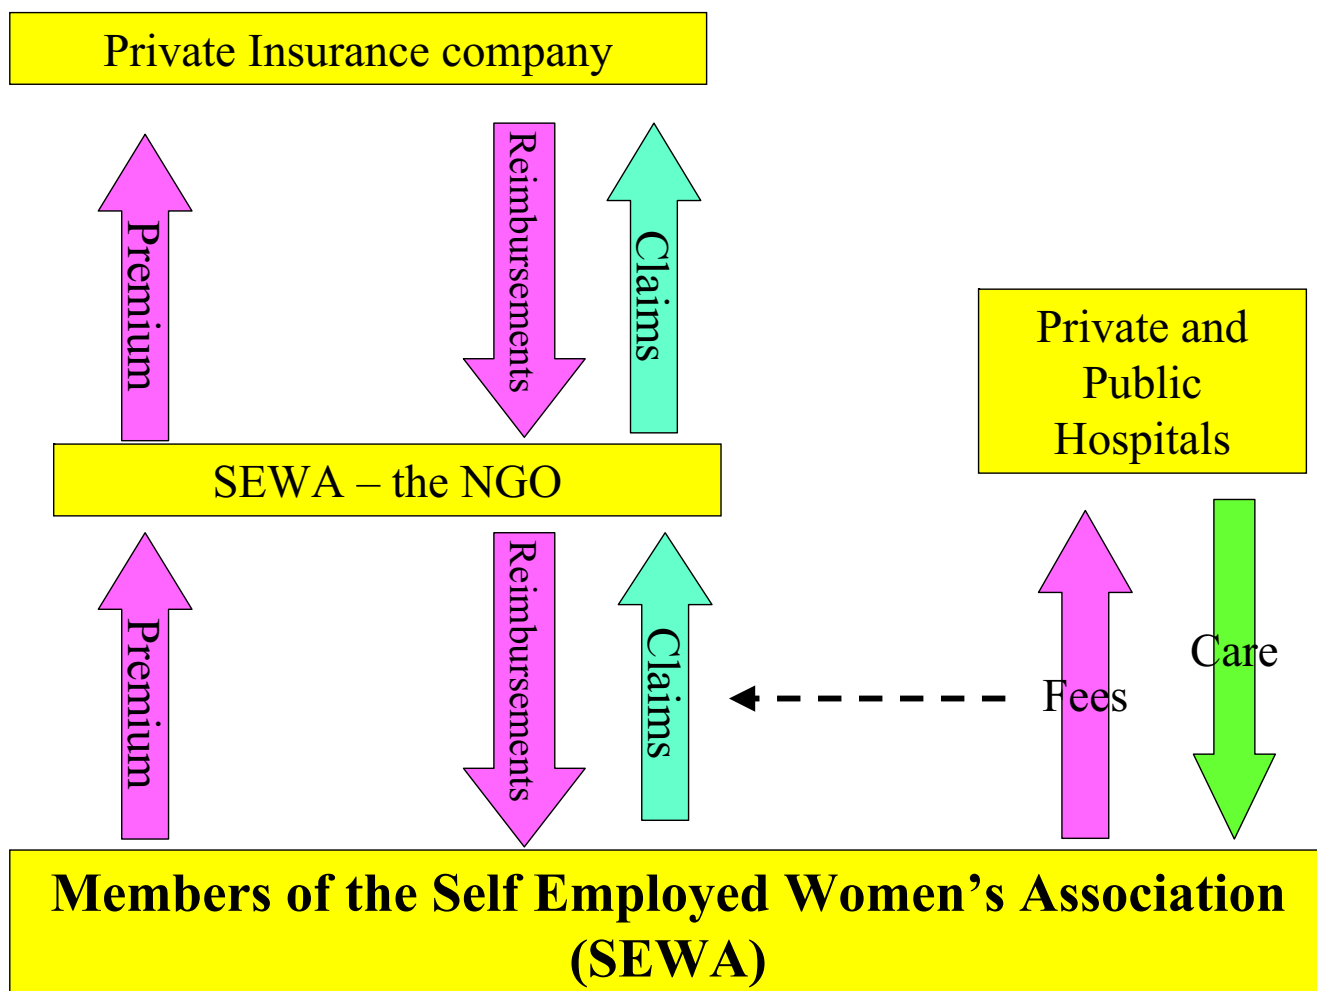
Private Insurance company

Premium

Reimbursements

Claims

Private and Public Hospitals

SEWA – the NGO

Premium

Reimbursements

Claims

Fees

Care

Members of the Self Employed Women's Association (SEWA)